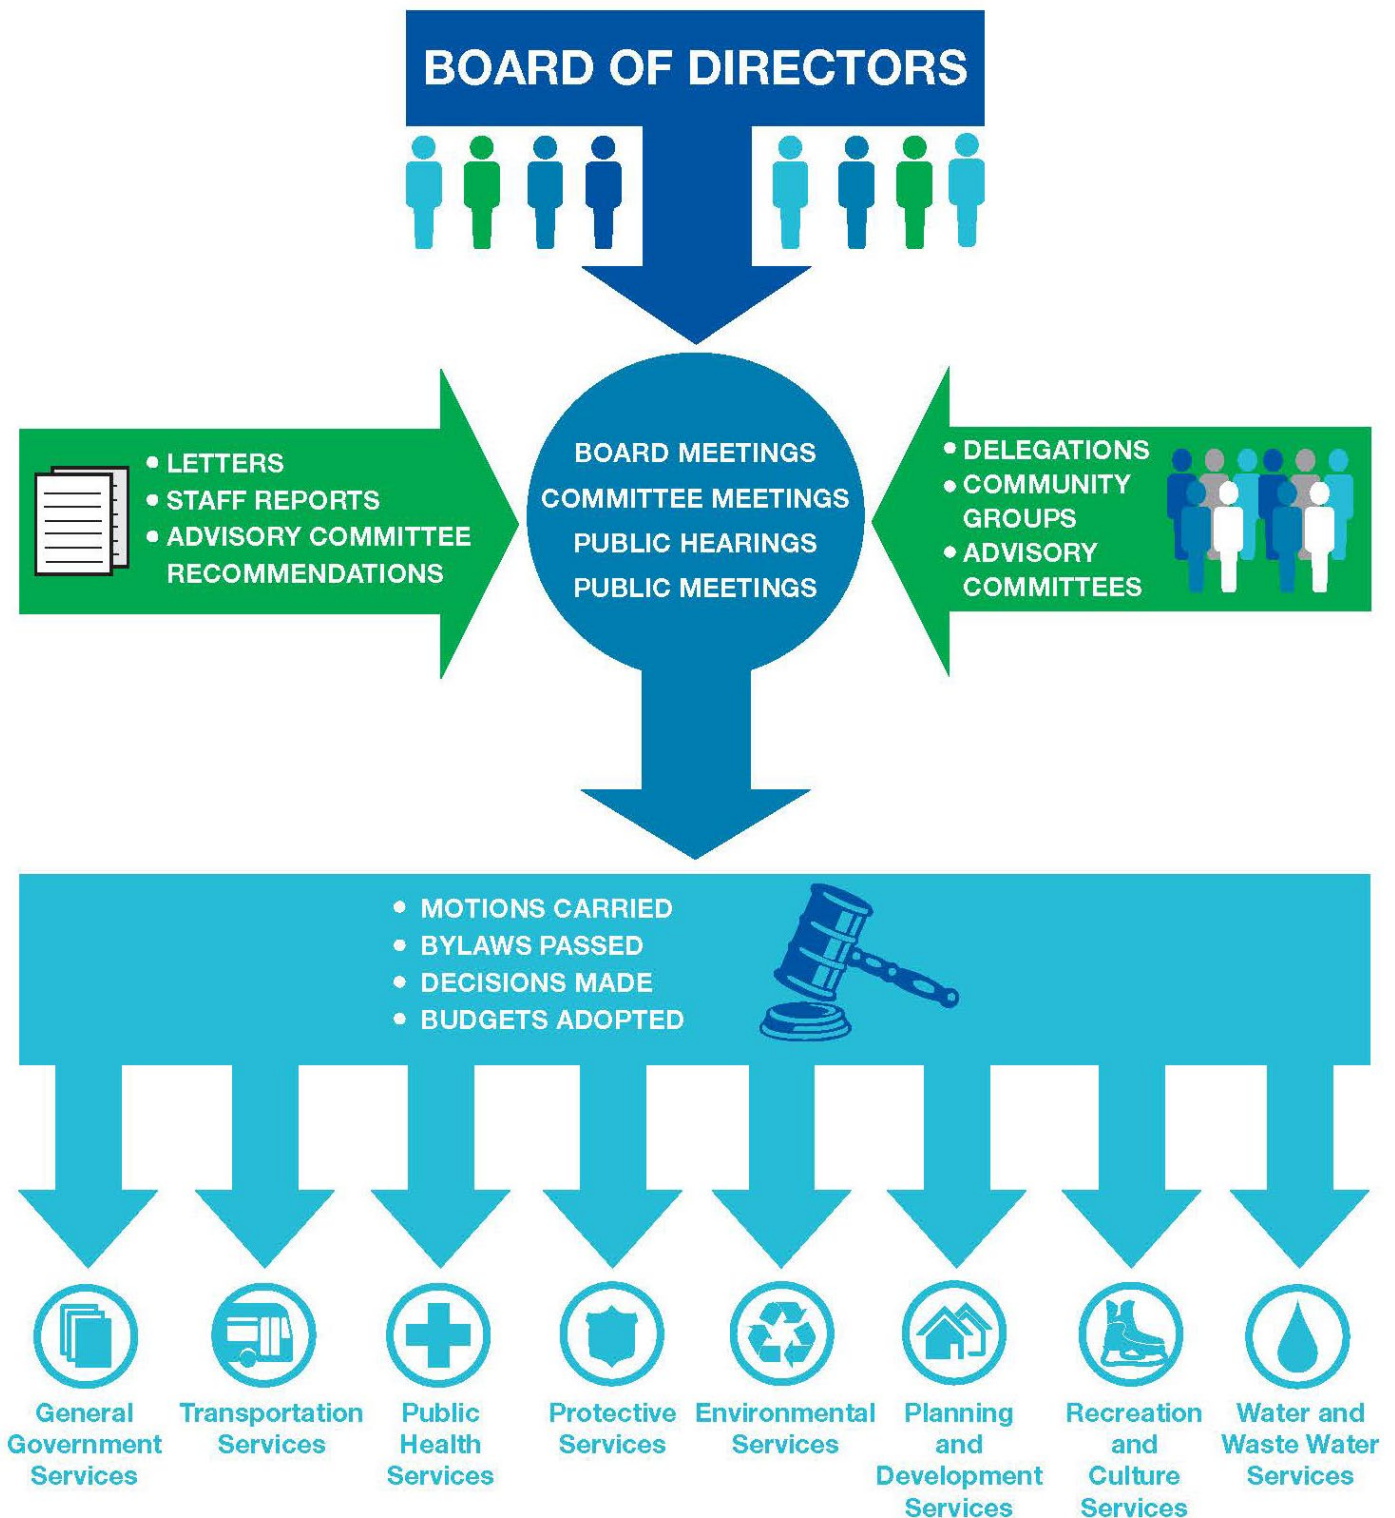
BOARD OF DIRECTORS

• LETTERS
• STAFF REPORTS
• ADVISORY COMMITTEE RECOMMENDATIONS

BOARD MEETINGS
COMMITTEE MEETINGS
PUBLIC HEARINGS
PUBLIC MEETINGS

• DELEGATIONS
• COMMUNITY GROUPS
• ADVISORY COMMITTEES

• MOTIONS CARRIED
• BYLAWS PASSED
• DECISIONS MADE
• BUDGETS ADOPTED

General Government Services

Transportation Services

Public Health Services

Protective Services

Environmental Services

Planning and Development Services

Recreation and Culture Services

Water and Waste Water Services